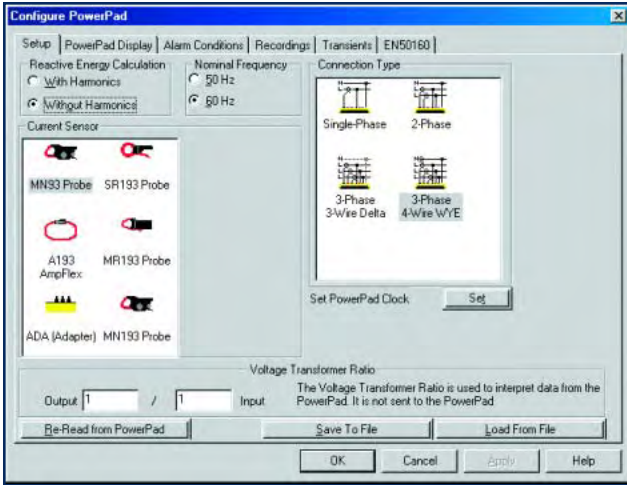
Configure PowerPad

Setup | PowerPad Display | Alarm Conditions | Recordings | Transients | EN50160

Reactive Energy Calculation
With Harmonics
Without Harmonics

Nominal Frequency
50 Hz
60 Hz

Connection Type
Single-Phase
2-Phase
3-Phase 3-Wire Delta
3-Phase 4-Wire WYE

Current Sensor
MN93 Probe
SR193 Probe
A193 AmpFlex
MR193 Probe
ADA (Adapter)
MN193 Probe

Set PowerPad Clock
Set

Voltage Transformer Ratio
Output 1 / 1 Input
The Voltage Transformer Ratio is used to interpret data from the PowerPad. It is not sent to the PowerPad

Re-Read from PowerPad
Save To File
Load From File

OK
Cancel
Apply
Help